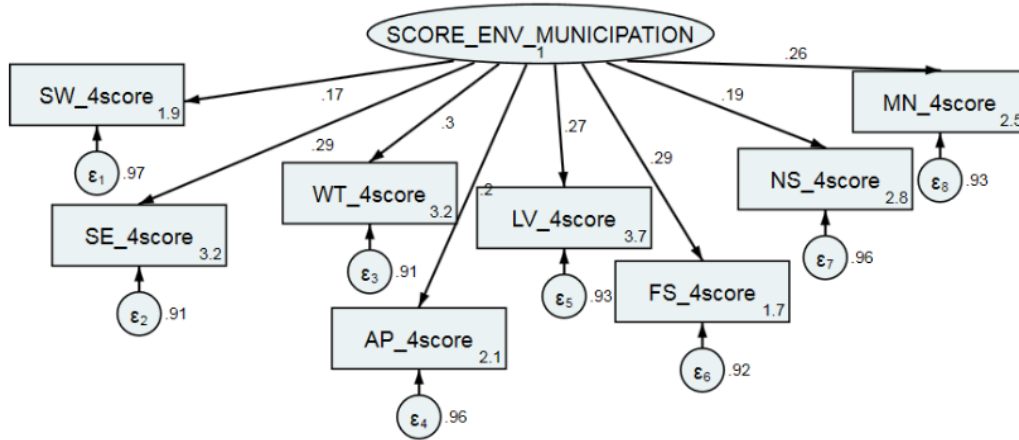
SCORE_ENV_MUNICIPATION
1

SW_4score 1.9
$\varepsilon_1$ .97

.17
.29
SE_4score 3.2
$\varepsilon_2$ .91

.3
WT_4score 3.2
$\varepsilon_3$ .91

.2
AP_4score 2.1
$\varepsilon_4$ .96

.27
LV_4score 3.7
$\varepsilon_5$ .93

.29
FS_4score 1.7
$\varepsilon_6$ .92

.19
NS_4score 2.8
$\varepsilon_7$ .96

.26
MN_4score 2.5
$\varepsilon_8$ .93